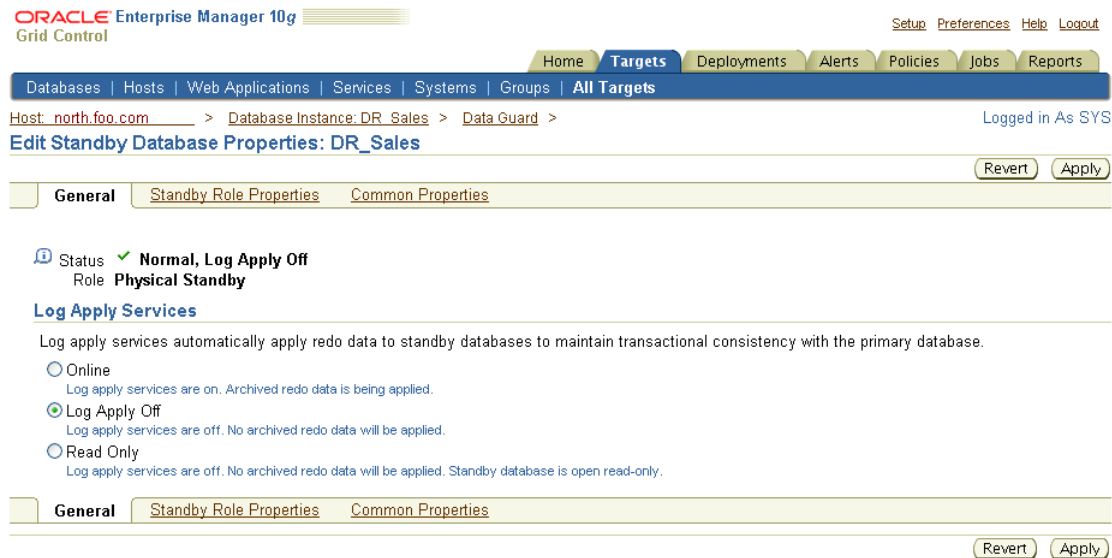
ORACLE Enterprise Manager 10g
Grid Control

Setup Preferences Help Logout

Home Targets Deployments Alerts Policies Jobs Reports

Databases | Hosts | Web Applications | Services | Systems | Groups | All Targets

Host: north.foo.com > Database Instance: DR_Sales > Data Guard >

Logged in As SYS

Edit Standby Database Properties: DR_Sales

Revert Apply

General Standby Role Properties Common Properties

Status Normal, Log Apply Off
Role Physical Standby

Log Apply Services

Log apply services automatically apply redo data to standby databases to maintain transactional consistency with the primary database.

Online
Log apply services are on. Archived redo data is being applied.

Log Apply Off
Log apply services are off. No archived redo data will be applied.

Read Only
Log apply services are off. No archived redo data will be applied. Standby database is open read-only.

General Standby Role Properties Common Properties

Revert Apply